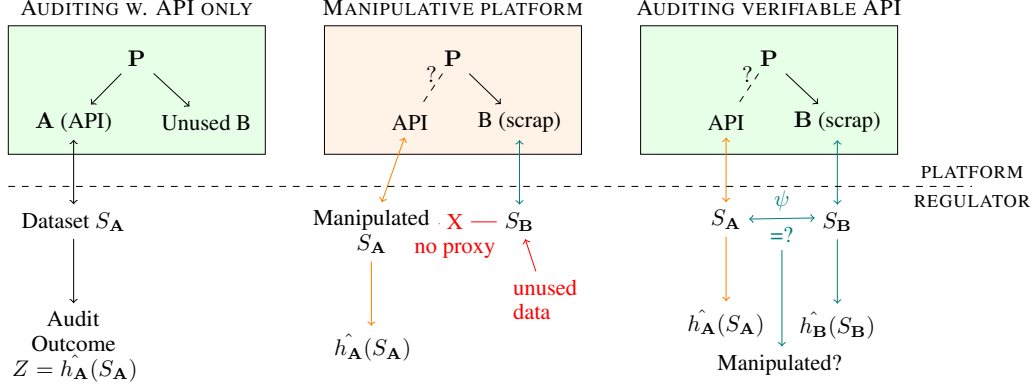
AUDITING W. API ONLY

P

A (API)

Unused B

Dataset $S_{\mathbf{A}}$

Audit Outcome $Z = \hat{h_{\mathbf{A}}}(S_{\mathbf{A}})$

MANIPULATIVE PLATFORM

P

?

API

B (scrap)

Manipulated $S_{\mathbf{A}}$

X

no proxy

$S_{\mathbf{B}}$

unused data

$\hat{h_{\mathbf{A}}}(S_{\mathbf{A}})$

AUDITING VERIFIABLE API

P

?

API

**B** (scrap)

PLATFORM

REGULATOR

$S_{\mathbf{A}}$

$\psi$

$S_{\mathbf{B}}$

=?

$\hat{h_{\mathbf{A}}}(S_{\mathbf{A}})$

$\hat{h_{\mathbf{B}}}(S_{\mathbf{B}})$

Manipulated?